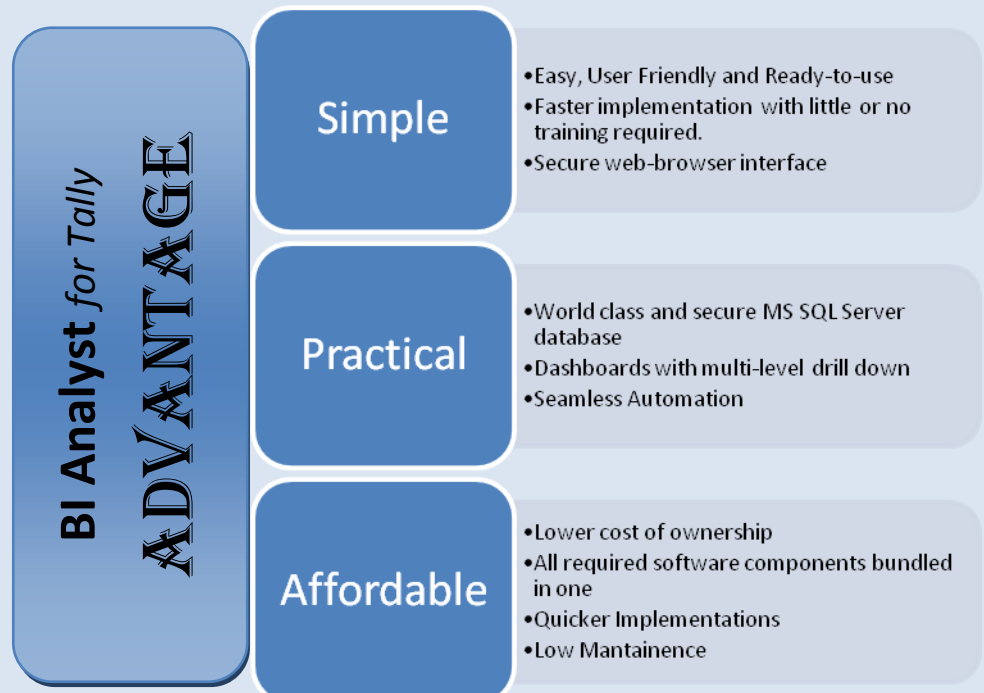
BI Analyst *for Tally*
ADVANTAGE

Simple

•Easy, User Friendly and Ready-to-use
•Faster implementation with little or no training required.
•Secure web-browser interface

Practical

•World class and secure MS SQL Server database
•Dashboards with multi-level drill down
•Seamless Automation

Affordable

•Lower cost of ownership
•All required software components bundled in one
•Quicker Implementations
•Low Mantainence